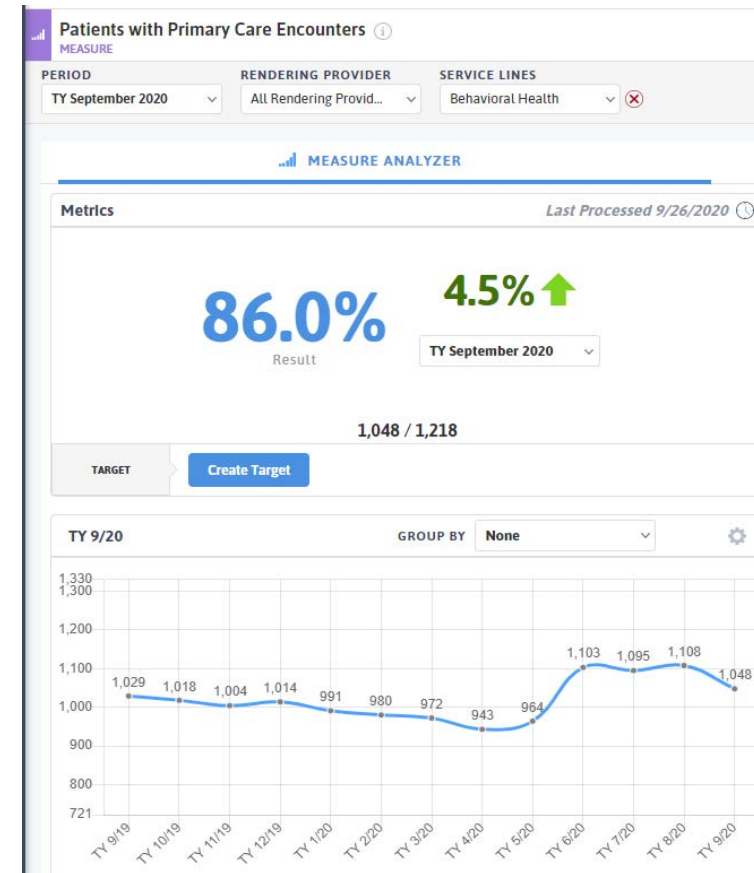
Patients with Primary Care Encounters
MEASURE

PERIOD
TY September 2020

RENDERING PROVIDER
All Rendering Provid...

SERVICE LINES
Behavioral Health

MEASURE ANALYZER

Metrics

Last Processed 9/26/2020

86.0%
Result

4.5%

TY September 2020

1,048 / 1,218

TARGET

Create Target

TY 9/20

GROUP BY
None

1,330
1,300
1,200
1,100
1,000
900
800
721

1,029 1,018 1,004 1,014 991 980 972 943 964 1,103 1,095 1,108 1,048

TY 9/19 TY 10/19 TY 11/19 TY 12/19 TY 1/20 TY 2/20 TY 3/20 TY 4/20 TY 5/20 TY 6/20 TY 7/20 TY 8/20 TY 9/20